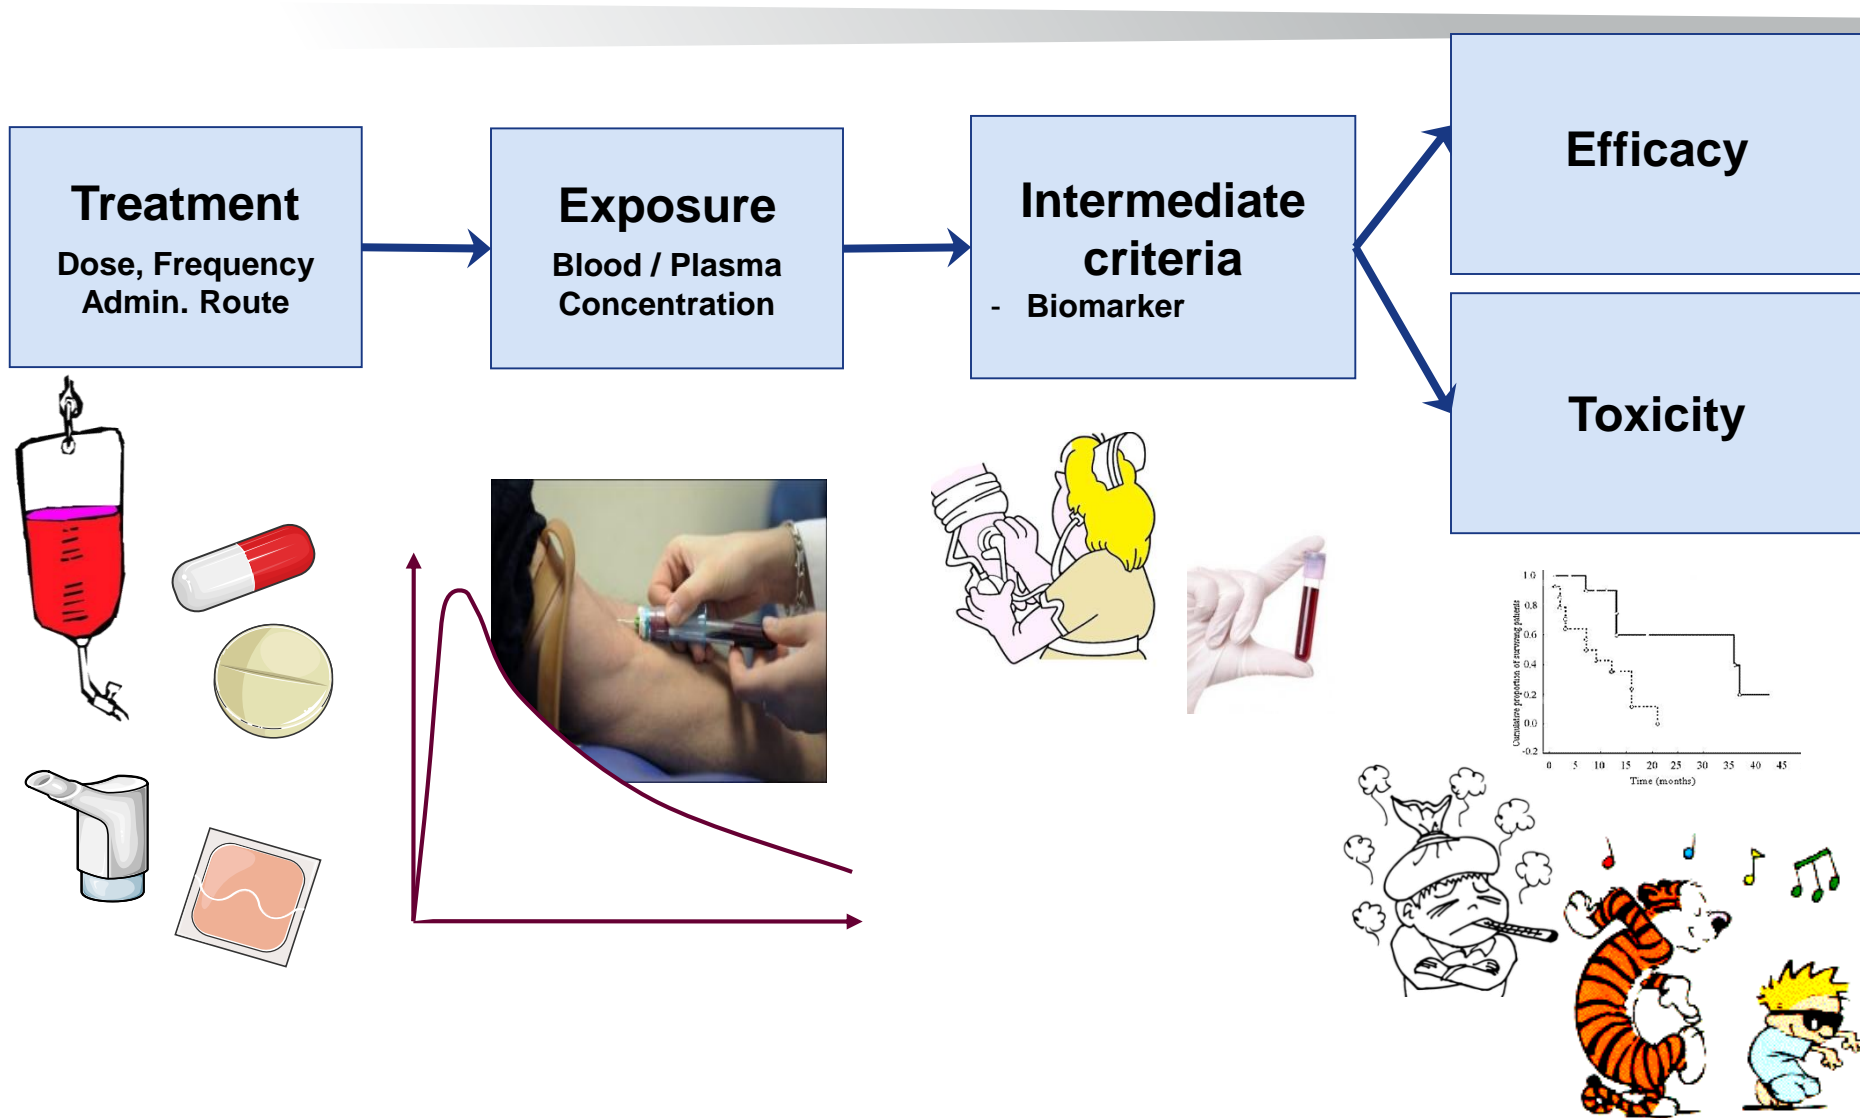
Treatment

Dose, Frequency
Admin. Route

Exposure

Blood / Plasma
Concentration

Intermediate criteria

- Biomarker

Efficacy

Toxicity

1.0
0.8
0.6
0.4
0.2
0.0
-0.2

Cumulative proportion of surviving patients

0 5 10 15 20 25 30 35 40 45
Time (months)